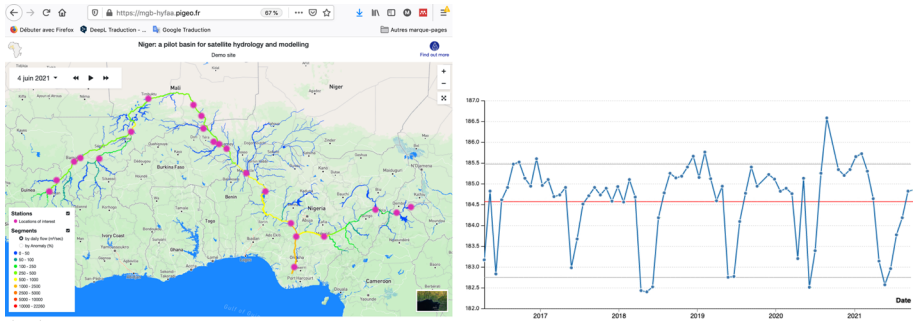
https://mgb-hyfaa.pigeo.fr 67 %

Débuter avec Firefox DeepL Traduction – ... Google Traduction Autres marque-pages

Niger: a pilot basin for satellite hydrology and modelling
Demo site

Find out more

4 juin 2021

Mali
Niger
Burkina Faso
Guinea
Ivory Coast
Togo
Benin
Ghana
Nigeria
Cameroon

Stations
Locations of interest
Segments
by daily flow (m³/sec)
by Anomaly (%)
0 - 50
50 - 100
100 - 250
250 - 500
500 - 1000
1000 - 2500
2500 - 5000
5000 - 10000
10000 - 22500

187.0
186.5
186.0
185.5
185.0
184.5
184.0
183.5
183.0
182.5
182.0
2017
2018
2019
2020
2021
Date